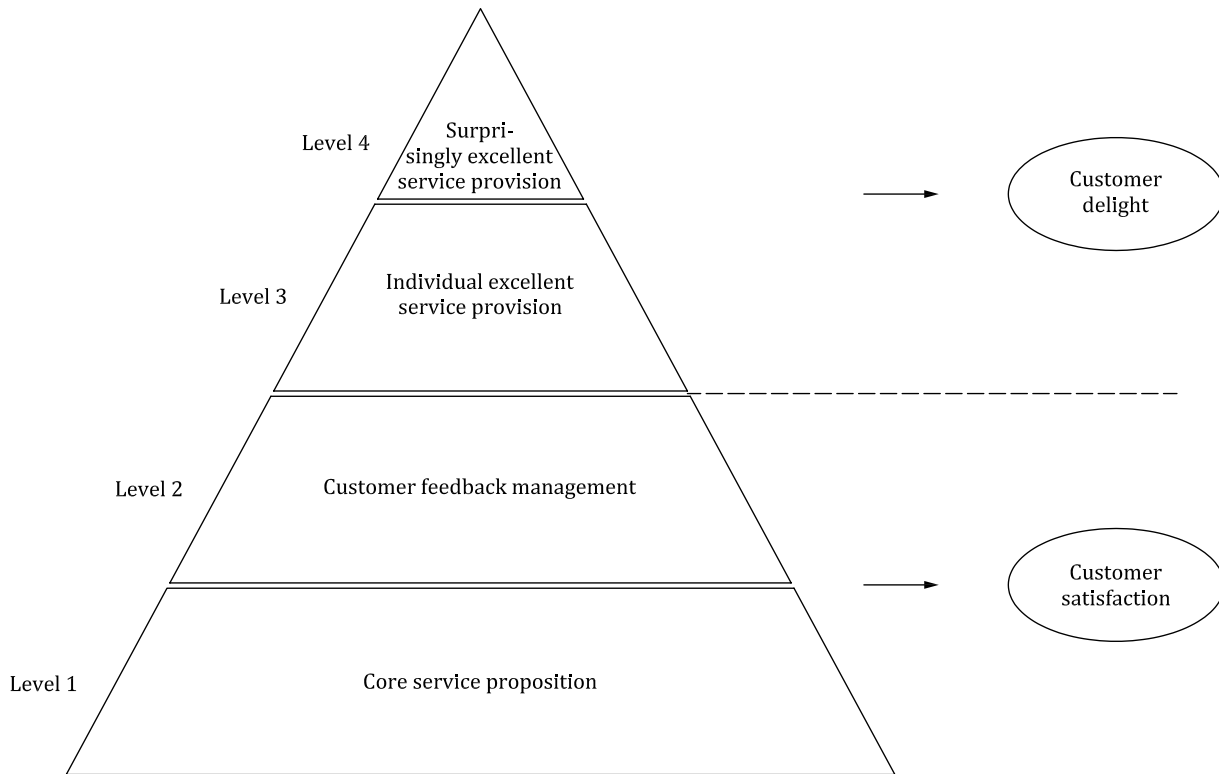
Level 4

Surprisingly excellent service provision

Customer delight

Level 3

Individual excellent service provision

Level 2

Customer feedback management

Customer satisfaction

Level 1

Core service proposition